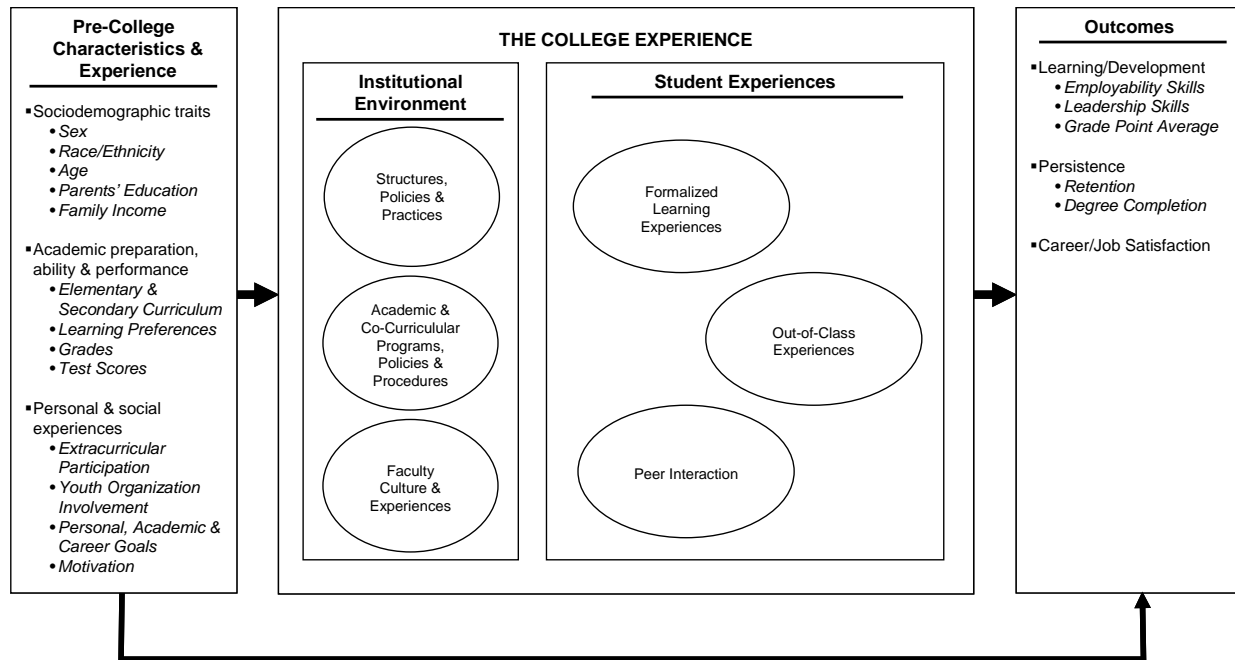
Pre-College Characteristics & Experience

▪Sociodemographic traits
• Sex
• Race/Ethnicity
• Age
• Parents' Education
• Family Income

▪Academic preparation, ability & performance
• Elementary & Secondary Curriculum
• Learning Preferences
• Grades
• Test Scores

▪Personal & social experiences
• Extracurricular Participation
• Youth Organization Involvement
• Personal, Academic & Career Goals
• Motivation

THE COLLEGE EXPERIENCE

Institutional Environment

Structures, Policies & Practices

Academic & Co-Curriculular Programs, Policies & Procedures

Faculty Culture & Experiences

Student Experiences

Formalized Learning Experiences

Out-of-Class Experiences

Peer Interaction

Outcomes

▪Learning/Development
• Employability Skills
• Leadership Skills
• Grade Point Average

▪Persistence
• Retention
• Degree Completion

▪Career/Job Satisfaction